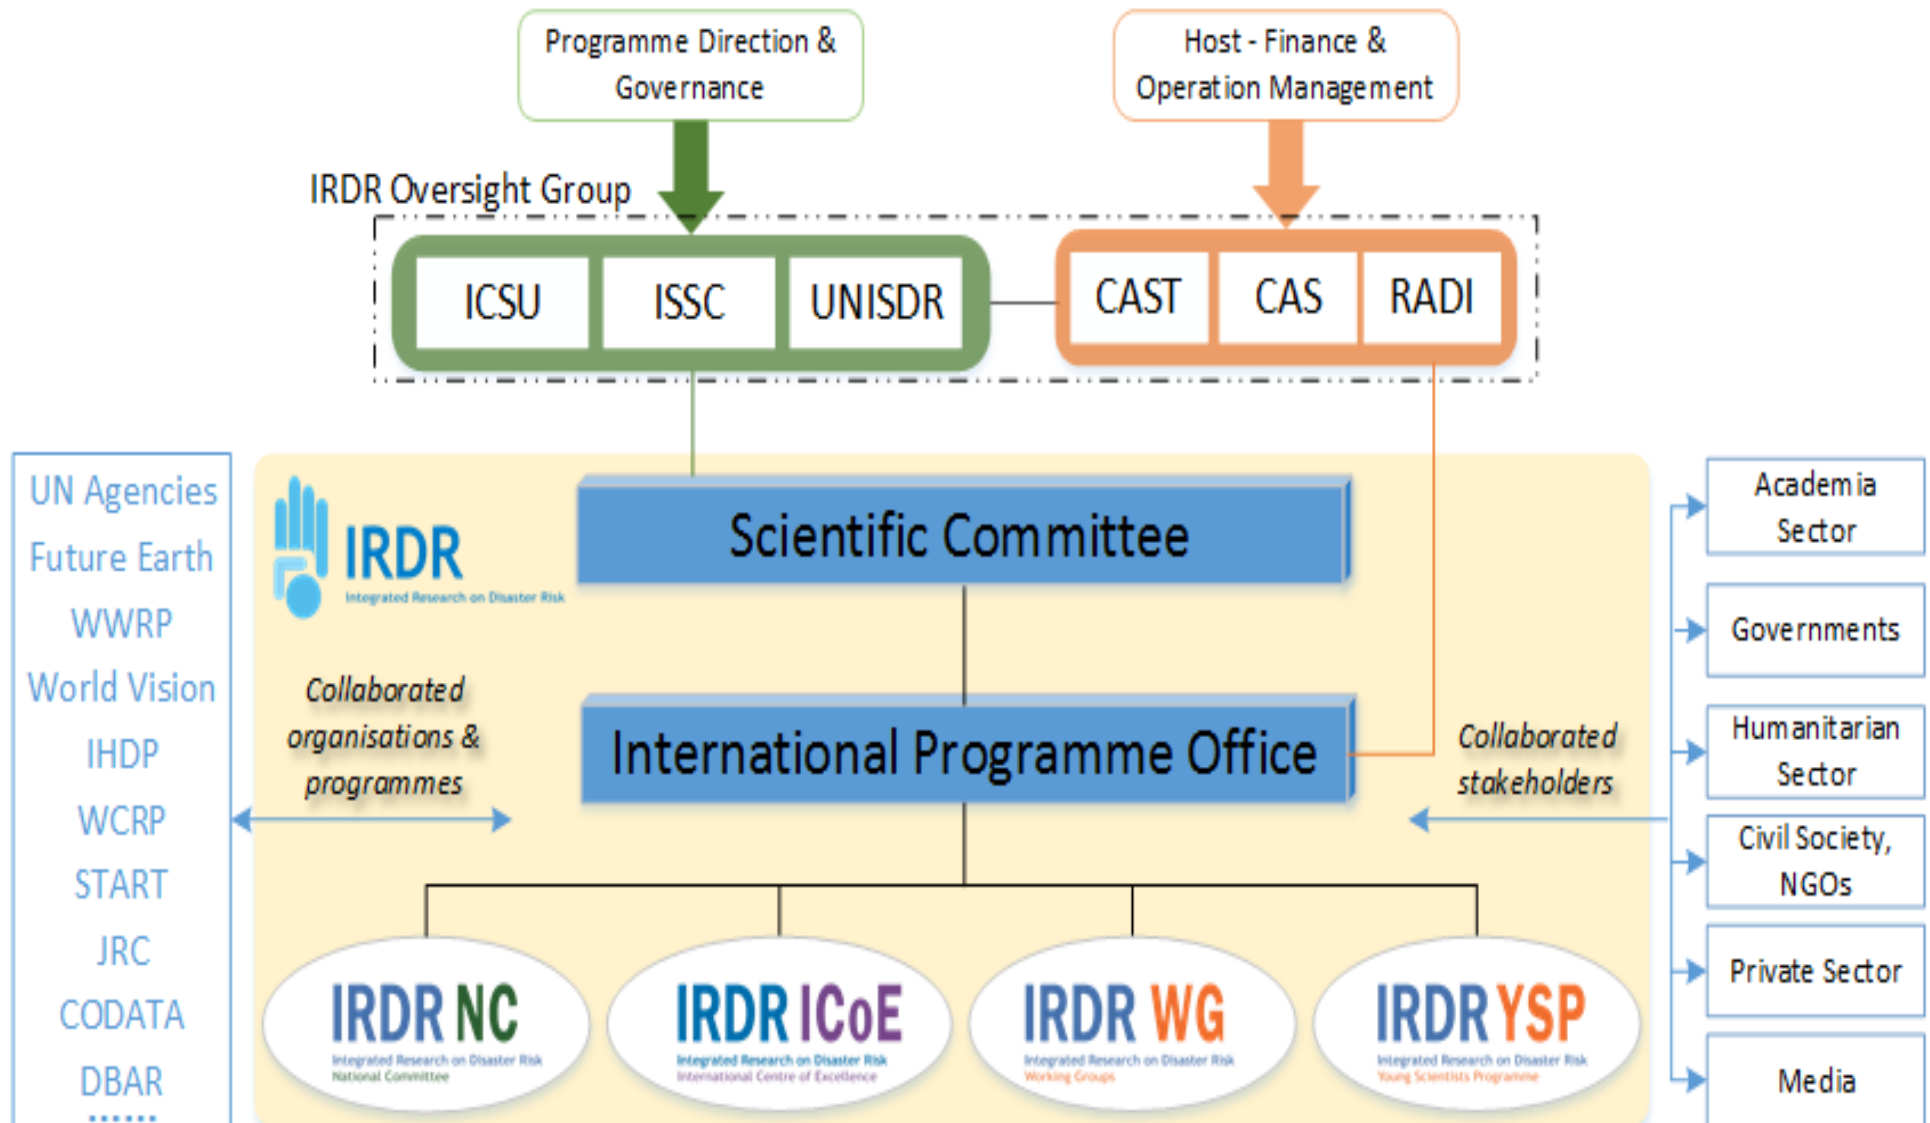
Programme Direction & Governance

Host - Finance & Operation Management

IRDR Oversight Group

ICSU

ISSC

UNISDR

CAST

CAS

RADI

UN Agencies
Future Earth
WWRP
World Vision
IHDP
WCRP
START
JRC
CODATA
DBAR
......

IRDR
Integrated Research on Disaster Risk

Scientific Committee

Collaborated organisations & programmes

International Programme Office

Collaborated stakeholders

Academia Sector

Governments

Humanitarian Sector

Civil Society, NGOs

Private Sector

Media

IRDR NC
Integrated Research on Disaster Risk
National Committee

IRDR ICoE
Integrated Research on Disaster Risk
International Centre of Excellence

IRDR WG
Integrated Research on Disaster Risk
Working Groups

IRDR YSP
Integrated Research on Disaster Risk
Young Scientists Programme